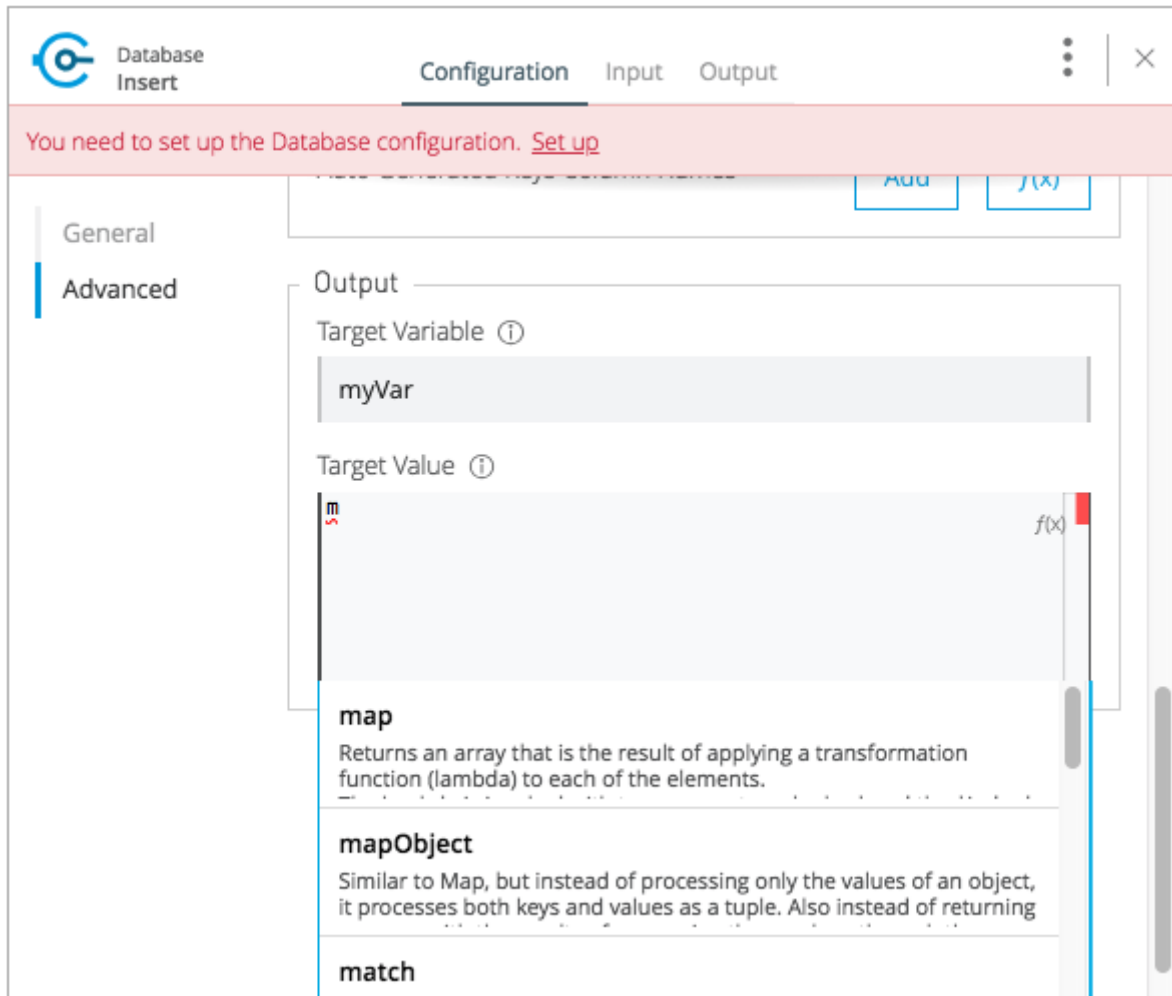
Database Insert

Configuration Input Output

You need to set up the Database configuration. Set up

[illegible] Add $f(x)$

General

Advanced

Output

Target Variable ⓘ

myVar

Target Value ⓘ

m

$f(x)$

map

Returns an array that is the result of applying a transformation function (lambda) to each of the elements.

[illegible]

mapObject

Similar to Map, but instead of processing only the values of an object, it processes both keys and values as a tuple. Also instead of returning

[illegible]

match